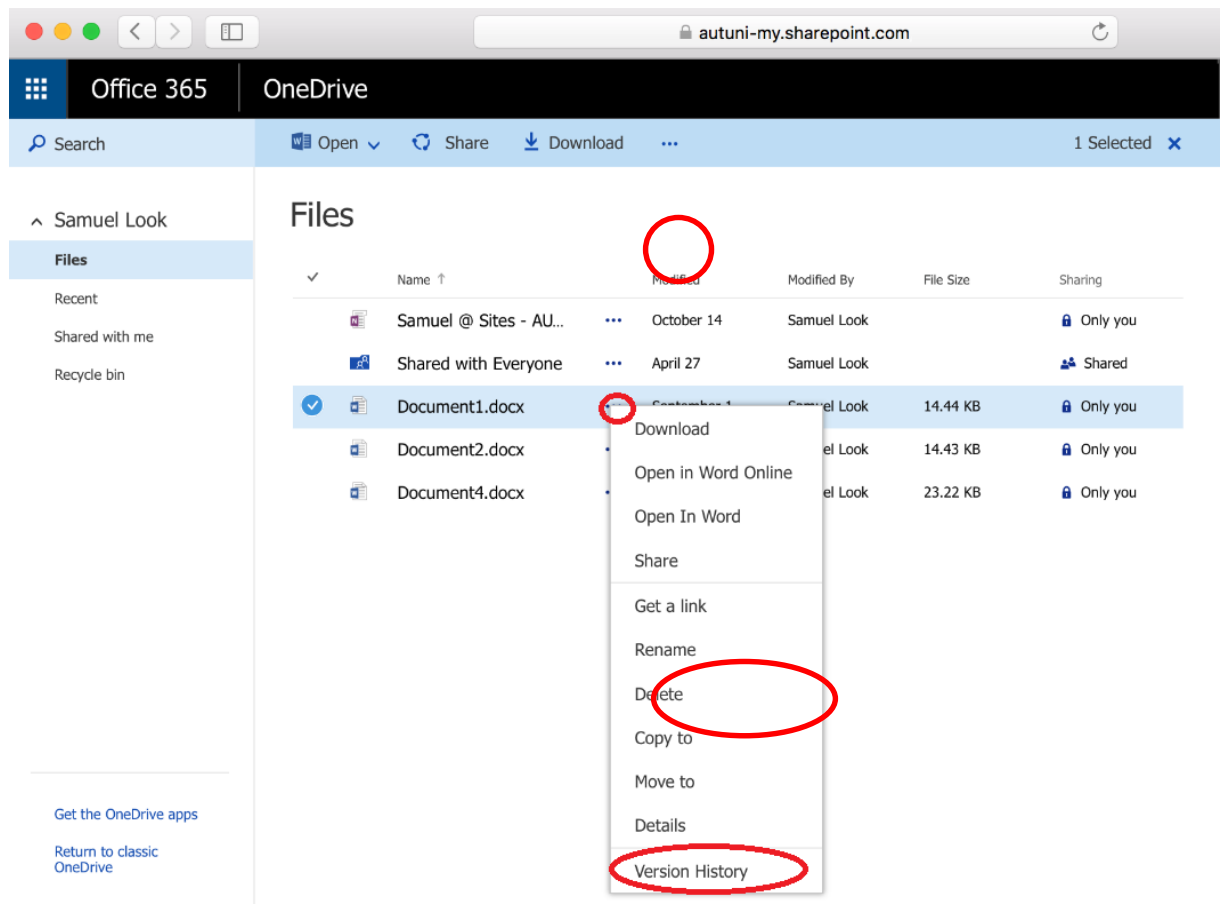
autuni-my.sharepoint.com

Office 365 OneDrive

Search

Open Share Download ··· 1 Selected ✕

Samuel Look

Files

Recent

Shared with me

Recycle bin

Get the OneDrive apps

Return to classic OneDrive

Files

| | Name ↑ | | Modified | Modified By | File Size | Sharing |
|---|---|---|---|---|---|---|
| | Samuel @ Sites - AU... | ··· | October 14 | Samuel Look | | Only you |
| | Shared with Everyone | ··· | April 27 | Samuel Look | | Shared |
| | Document1.docx | | September 1 | Samuel Look | 14.44 KB | Only you |
| | Document2.docx | | | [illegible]el Look | 14.43 KB | Only you |
| | Document4.docx | | | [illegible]el Look | 23.22 KB | Only you |

Download

Open in Word Online

Open In Word

Share

Get a link

Rename

Delete

Copy to

Move to

Details

Version History